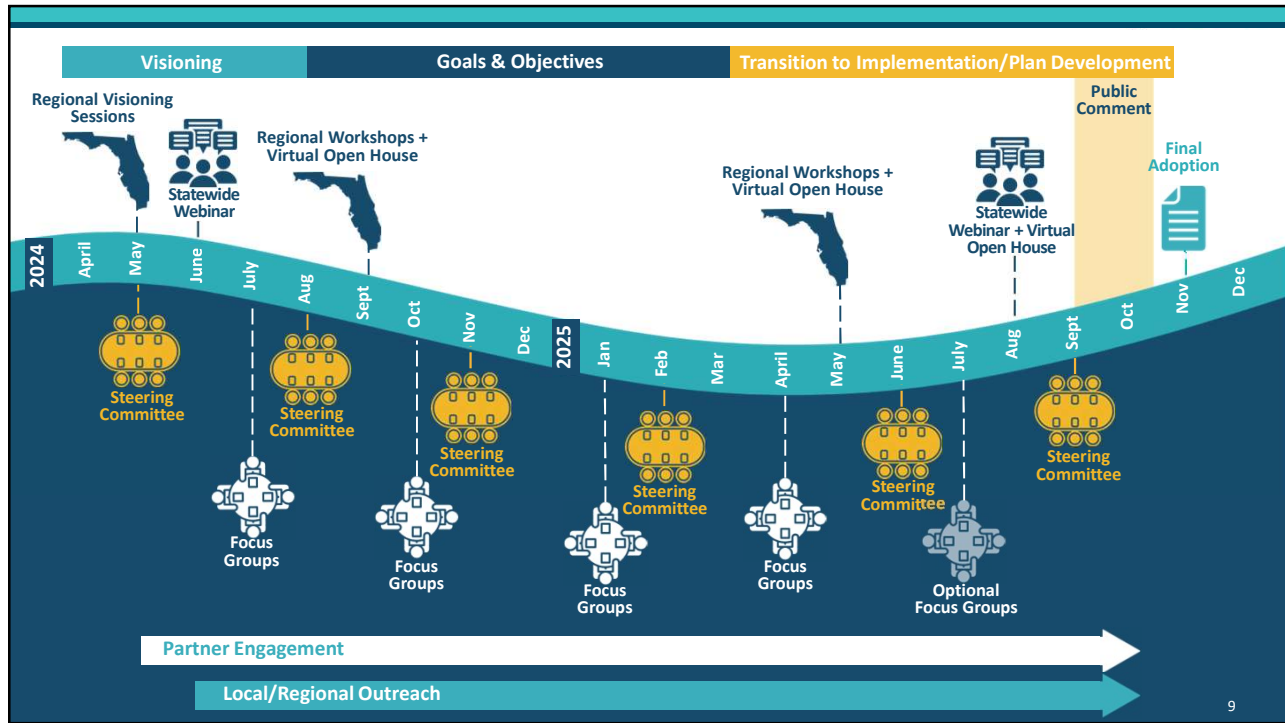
Visioning
Goals & Objectives
Transition to Implementation/Plan Development

Regional Visioning Sessions
Statewide Webinar
Regional Workshops + Virtual Open House
Regional Workshops + Virtual Open House
Statewide Webinar + Virtual Open House
Public Comment
Final Adoption

2024
April
May
June
July
Aug
Sept
Oct
Nov
Dec
2025
Jan
Feb
Mar
April
May
June
July
Aug
Sept
Oct
Nov
Dec

Steering Committee
Steering Committee
Steering Committee
Steering Committee
Steering Committee
Steering Committee

Focus Groups
Focus Groups
Focus Groups
Focus Groups
Optional Focus Groups

Partner Engagement
Local/Regional Outreach

9